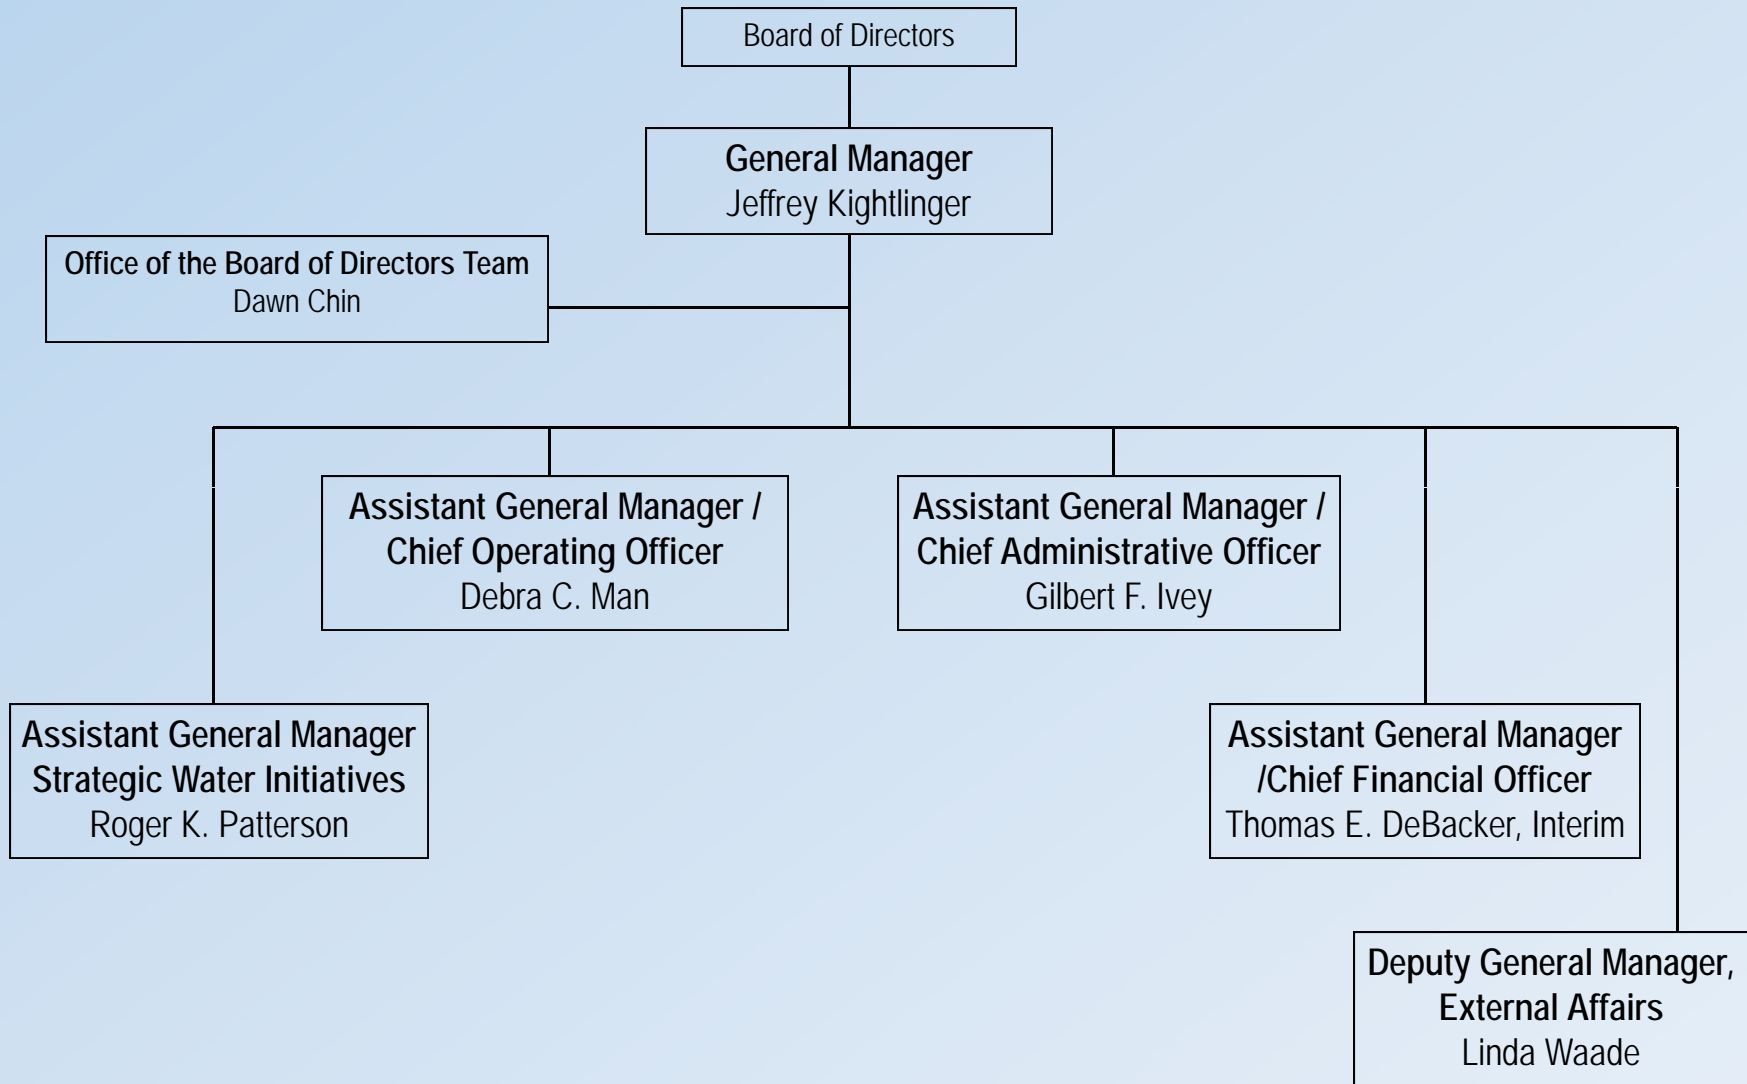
Board of Directors

General Manager
Jeffrey Kightlinger

Office of the Board of Directors Team
Dawn Chin

Assistant General Manager / Chief Operating Officer
Debra C. Man

Assistant General Manager / Chief Administrative Officer
Gilbert F. Ivey

Assistant General Manager
Strategic Water Initiatives
Roger K. Patterson

Assistant General Manager /Chief Financial Officer
Thomas E. DeBacker, Interim

Deputy General Manager, External Affairs
Linda Waade